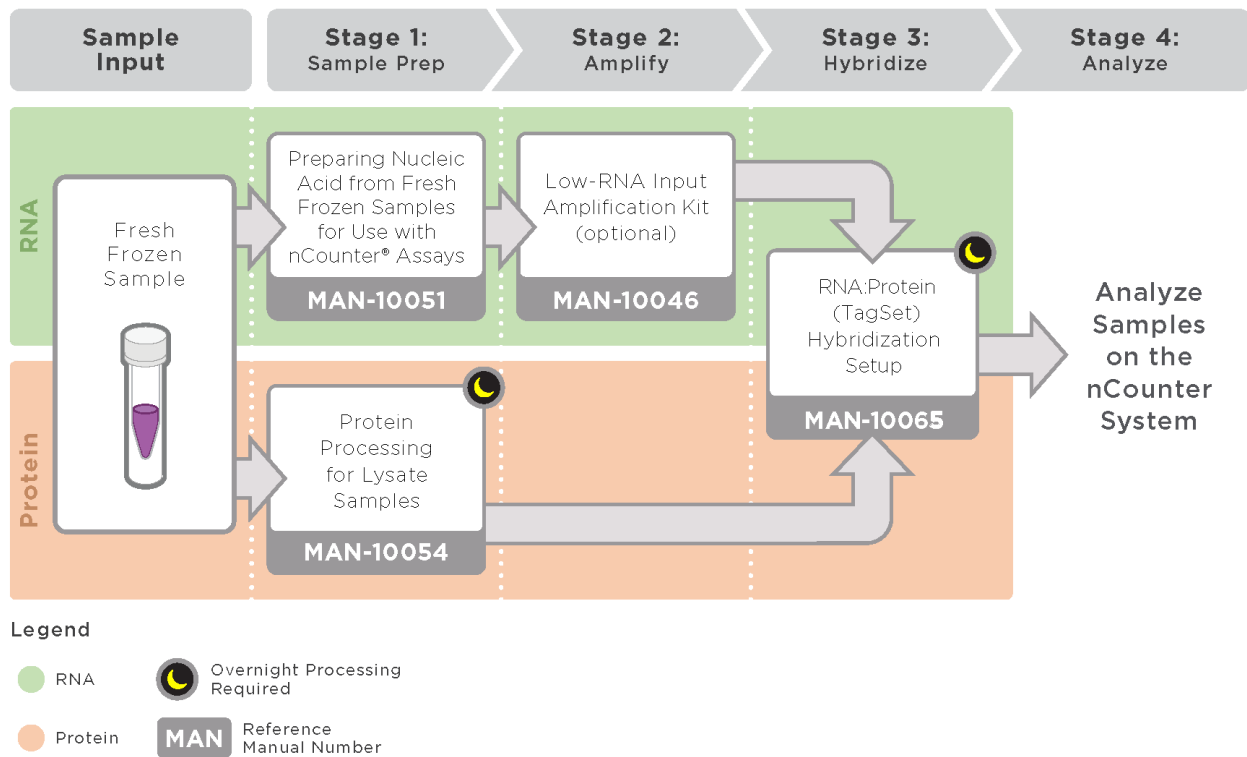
Sample Input

Stage 1: Sample Prep

Stage 2: Amplify

Stage 3: Hybridize

Stage 4: Analyze

RNA

Protein

Fresh Frozen Sample

Preparing Nucleic Acid from Fresh Frozen Samples for Use with nCounter® Assays

MAN-10051

Low-RNA Input Amplification Kit (optional)

MAN-10046

RNA:Protein (TagSet) Hybridization Setup

MAN-10065

Protein Processing for Lysate Samples

MAN-10054

Analyze Samples on the nCounter System

Legend

RNA

Protein

Overnight Processing Required

MAN Reference Manual Number